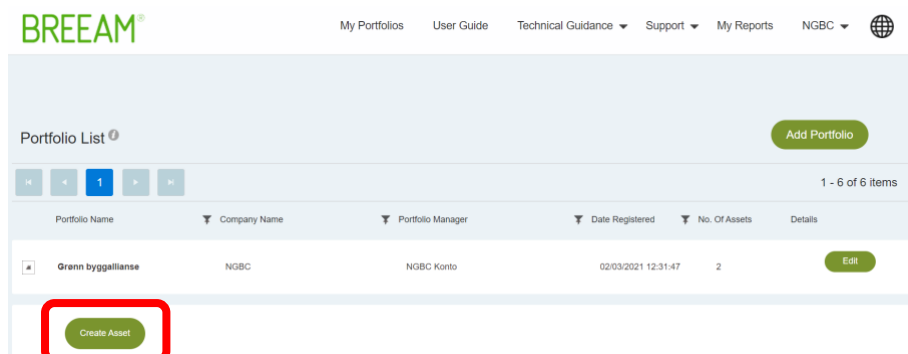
BREEAM®

My Portfolios User Guide Technical Guidance Support My Reports NGBC

Portfolio List

Add Portfolio

1

1 - 6 of 6 items

| Portfolio Name | Company Name | Portfolio Manager | Date Registered | No. Of Assets | Details |
|---|---|---|---|---|---|
| Grønn byggallianse | NGBC | NGBC Konto | 02/03/2021 12:31:47 | 2 | Edit |

Create Asset